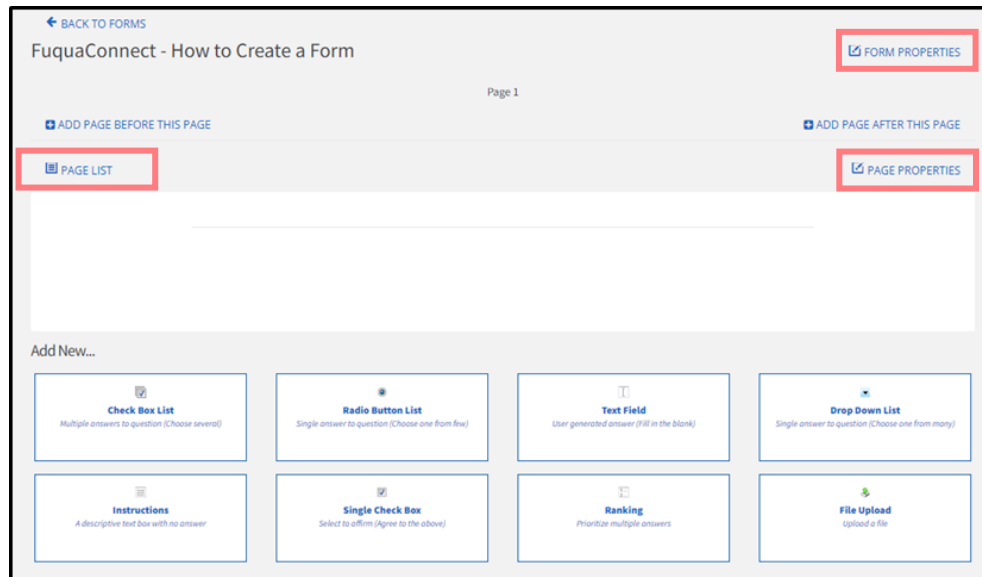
BACK TO FORMS

FuquaConnect - How to Create a Form

FORM PROPERTIES

Page 1

ADD PAGE BEFORE THIS PAGE

ADD PAGE AFTER THIS PAGE

PAGE LIST

PAGE PROPERTIES

Add New...

Check Box List
Multiple answers to question (Choose several)

Radio Button List
Single answer to question (Choose one from few)

Text Field
User generated answer (Fill in the blank)

Drop Down List
Single answer to question (Choose one from many)

Instructions
A descriptive text box with no answer

Single Check Box
Select to affirm (Agree to the above)

Ranking
Prioritize multiple answers

File Upload
Upload a file